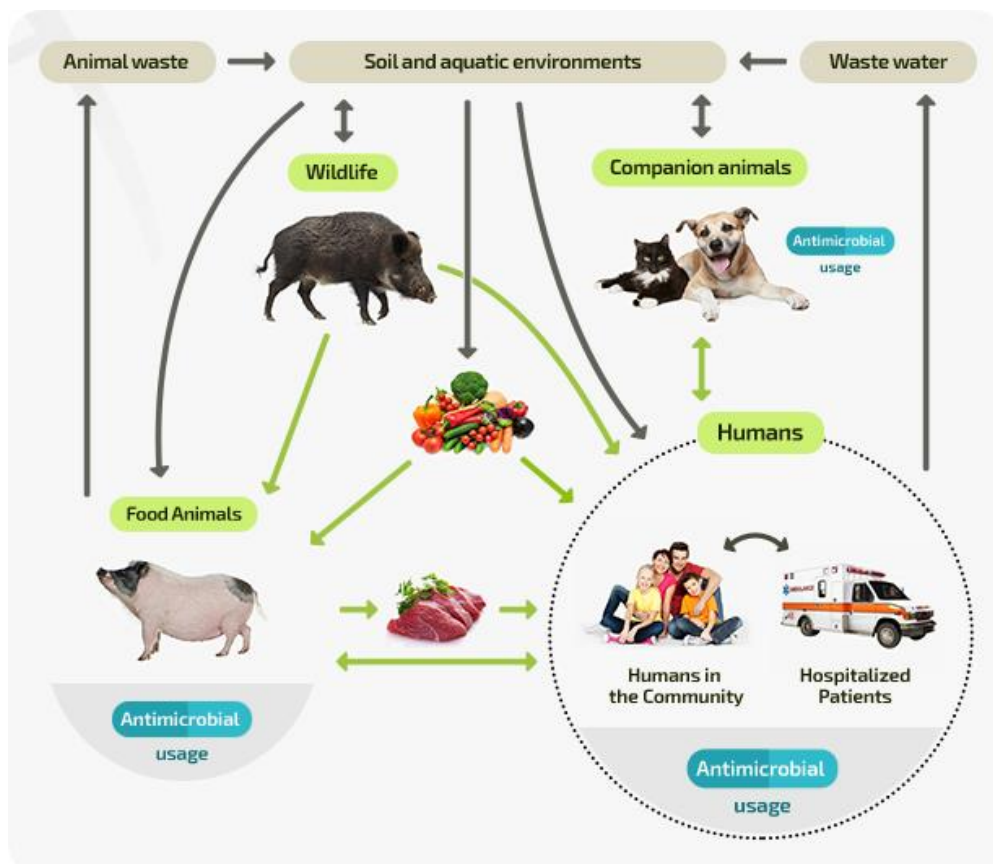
Animal waste

Soil and aquatic environments

Waste water

Wildlife

Companion animals

Antimicrobial usage

Humans

Food Animals

Humans in the Community

Hospitalized Patients

Antimicrobial usage

Antimicrobial usage